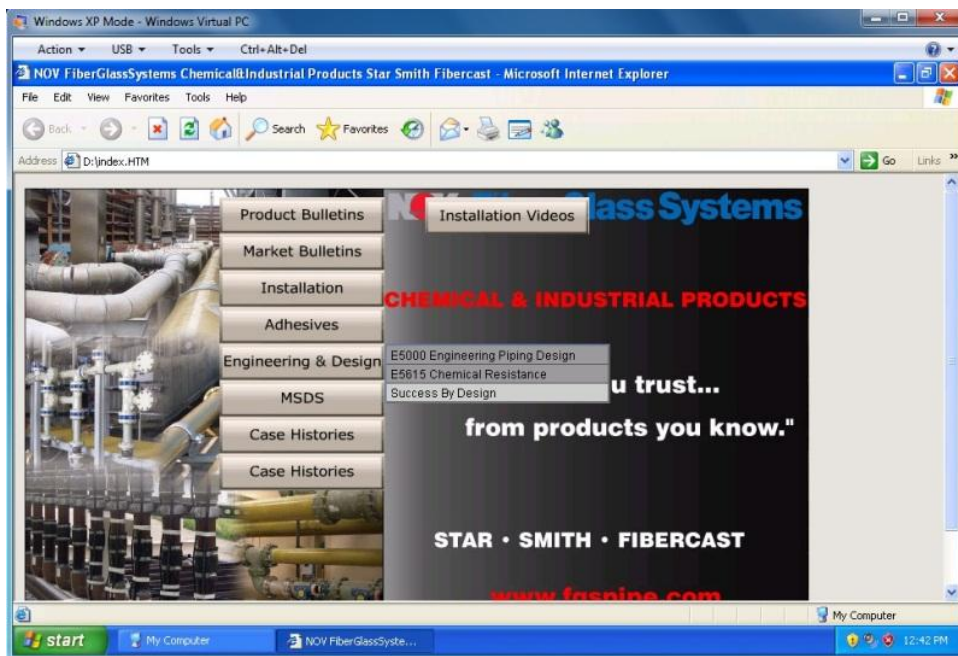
Windows XP Mode - Windows Virtual PC

Action ▾ USB ▾ Tools ▾ Ctrl+Alt+Del

NOV FiberGlassSystems Chemical&Industrial Products Star Smith Fibercast - Microsoft Internet Explorer

File Edit View Favorites Tools Help

Back Search Favorites

Address D:\index.HTM

Go Links »

Product Bulletins

Market Bulletins

Installation

Adhesives

Engineering & Design

MSDS

Case Histories

Case Histories

Installation Videos

N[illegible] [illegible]lass Systems

CHEMICAL & INDUSTRIAL PRODUCTS

E5000 Engineering Piping Design

E5615 Chemical Resistance

Success By Design

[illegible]u trust...

from products you know."

STAR · SMITH · FIBERCAST

www.fgspipe.com

My Computer

start

My Computer

NOV FiberGlassSyste...

12:42 PM